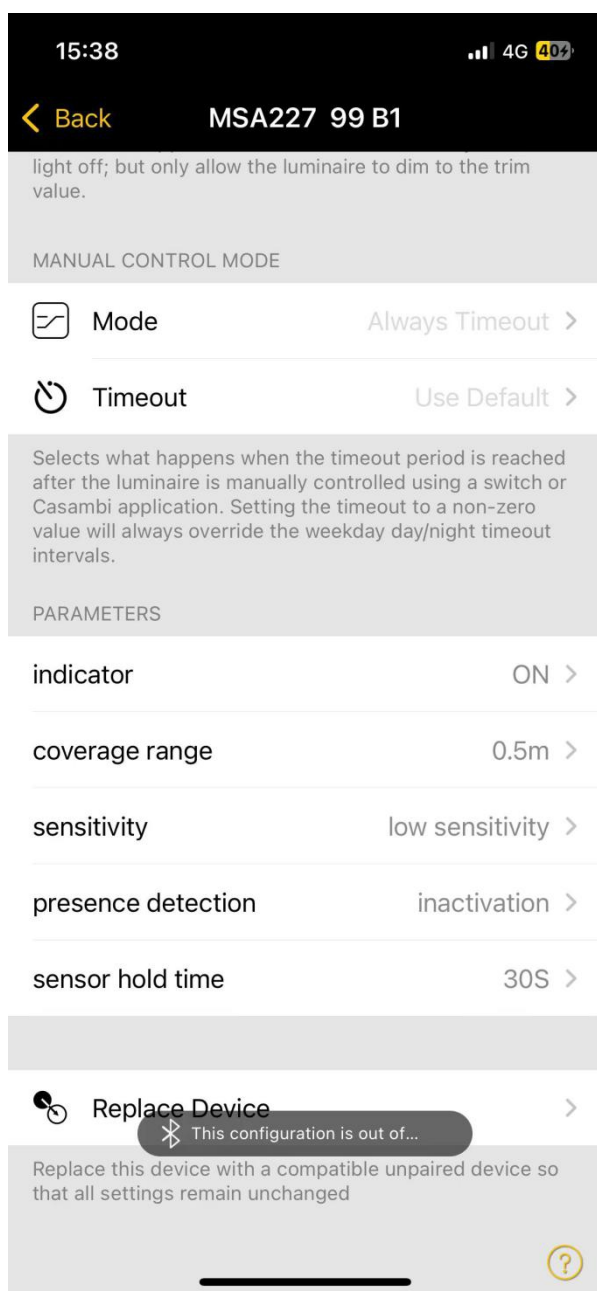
15:38

4G 40

< Back MSA227 99 B1

light off; but only allow the luminaire to dim to the trim value.

MANUAL CONTROL MODE

Mode Always Timeout >

Timeout Use Default >

Selects what happens when the timeout period is reached after the luminaire is manually controlled using a switch or Casambi application. Setting the timeout to a non-zero value will always override the weekday day/night timeout intervals.

PARAMETERS

indicator ON >

coverage range 0.5m >

sensitivity low sensitivity >

presence detection inactivation >

sensor hold time 30S >

Replace Device >

This configuration is out of...

Replace this device with a compatible unpaired device so that all settings remain unchanged

?